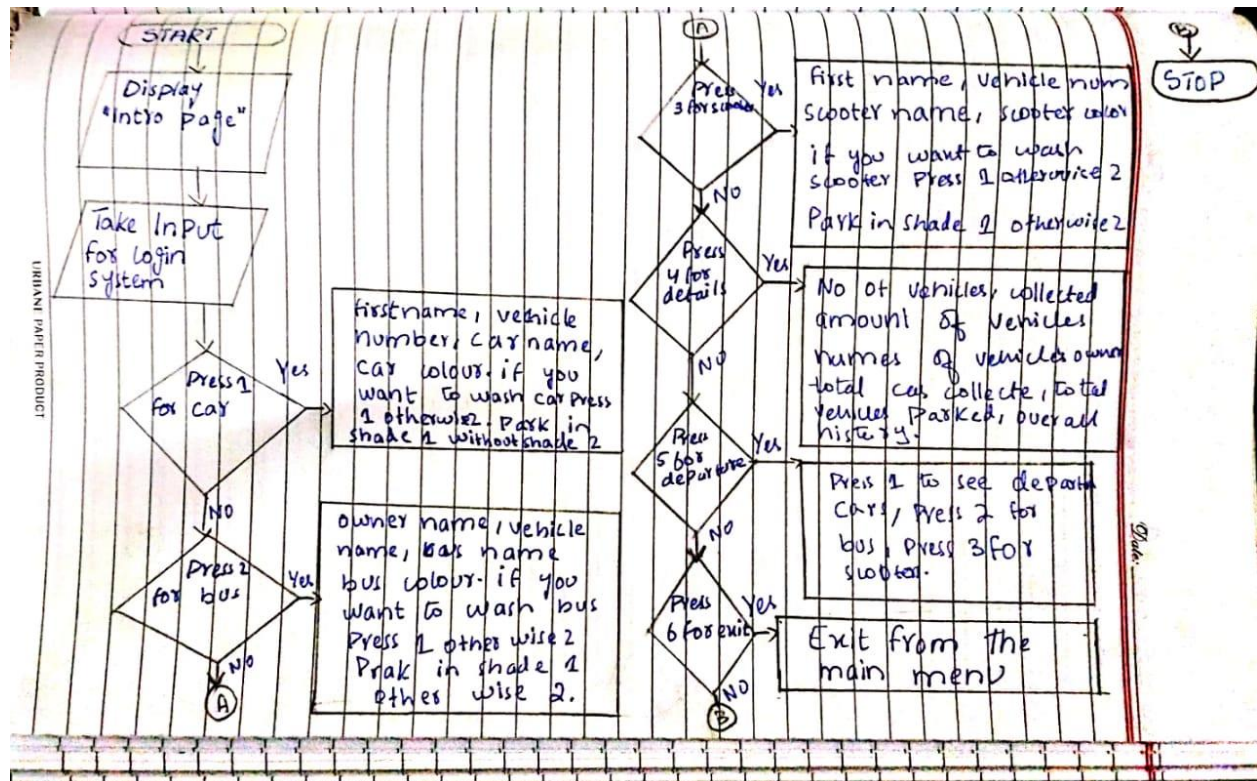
START

Display "Intro Page"

Take Input for login system

URBANE PAPER PRODUCT

Press 1 for car

Yes

firstname, vehicle number, car name, car colour. if you want to wash car press 1 otherwise 2. Park in shade 1 without shade 2

NO

Press 2 for bus

Yes

owner name, vehicle name, bus name bus colour. if you want to wash bus Press 1 other wise 2 Prak in shade 1 other wise 2.

NO

A

A

Press 3 for scooter

Yes

first name, vehicle num scooter name, scooter color if you want to wash scooter Press 1 otherwise 2 Park in shade 1 otherwise 2

NO

Press 4 for details

Yes

No of vehicles, collected amount of vehicles names of vehicle owner total car collecte, total vehicles Parked, overall history.

NO

Press 5 for departure

Yes

Press 1 to see depart cars, Press 2 for bus, Press 3 for scooter.

NO

Press 6 for exit

Yes

Exit from the main menu

NO

B

B

STOP

Date: